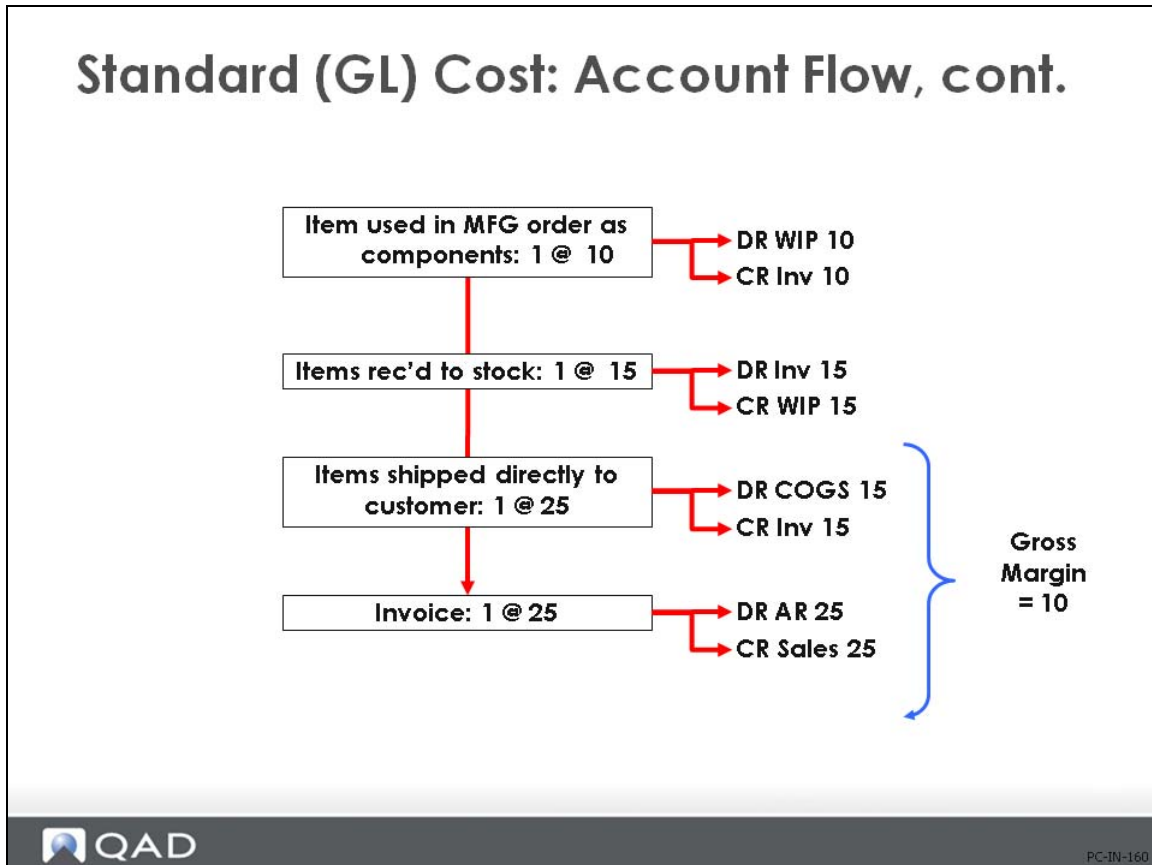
Standard (GL) Cost: Account Flow, cont.

Item used in MFG order as components: 1 @ 10

DR WIP 10

CR Inv 10

Items rec'd to stock: 1 @ 15

DR Inv 15

CR WIP 15

Items shipped directly to customer: 1 @ 25

DR COGS 15

CR Inv 15

Invoice: 1 @ 25

DR AR 25

CR Sales 25

Gross Margin = 10

QAD

PC-IN-160